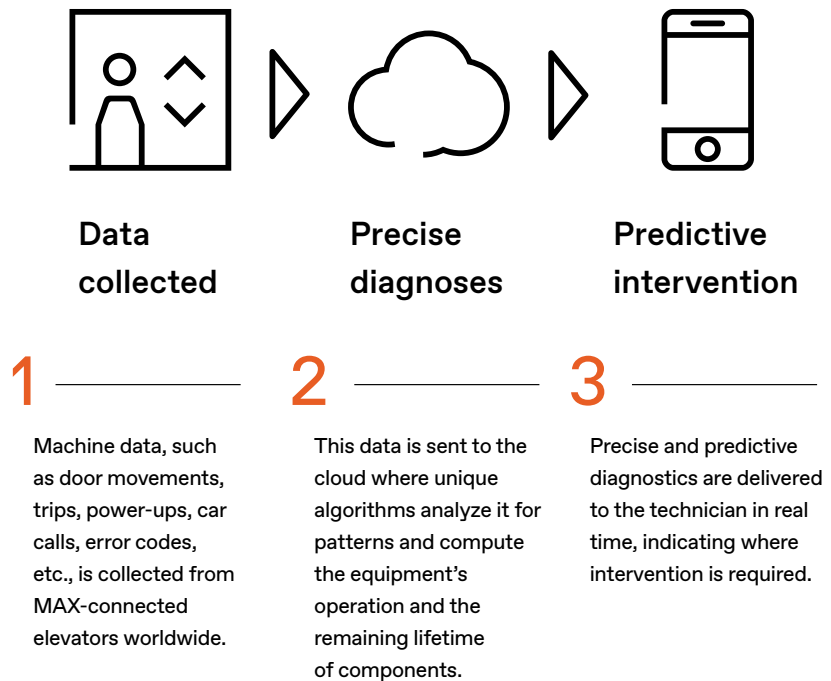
Data collected

Precise diagnoses

Predictive intervention

1

Machine data, such as door movements, trips, power-ups, car calls, error codes, etc., is collected from MAX-connected elevators worldwide.

2

This data is sent to the cloud where unique algorithms analyze it for patterns and compute the equipment's operation and the remaining lifetime of components.

3

Precise and predictive diagnostics are delivered to the technician in real time, indicating where intervention is required.